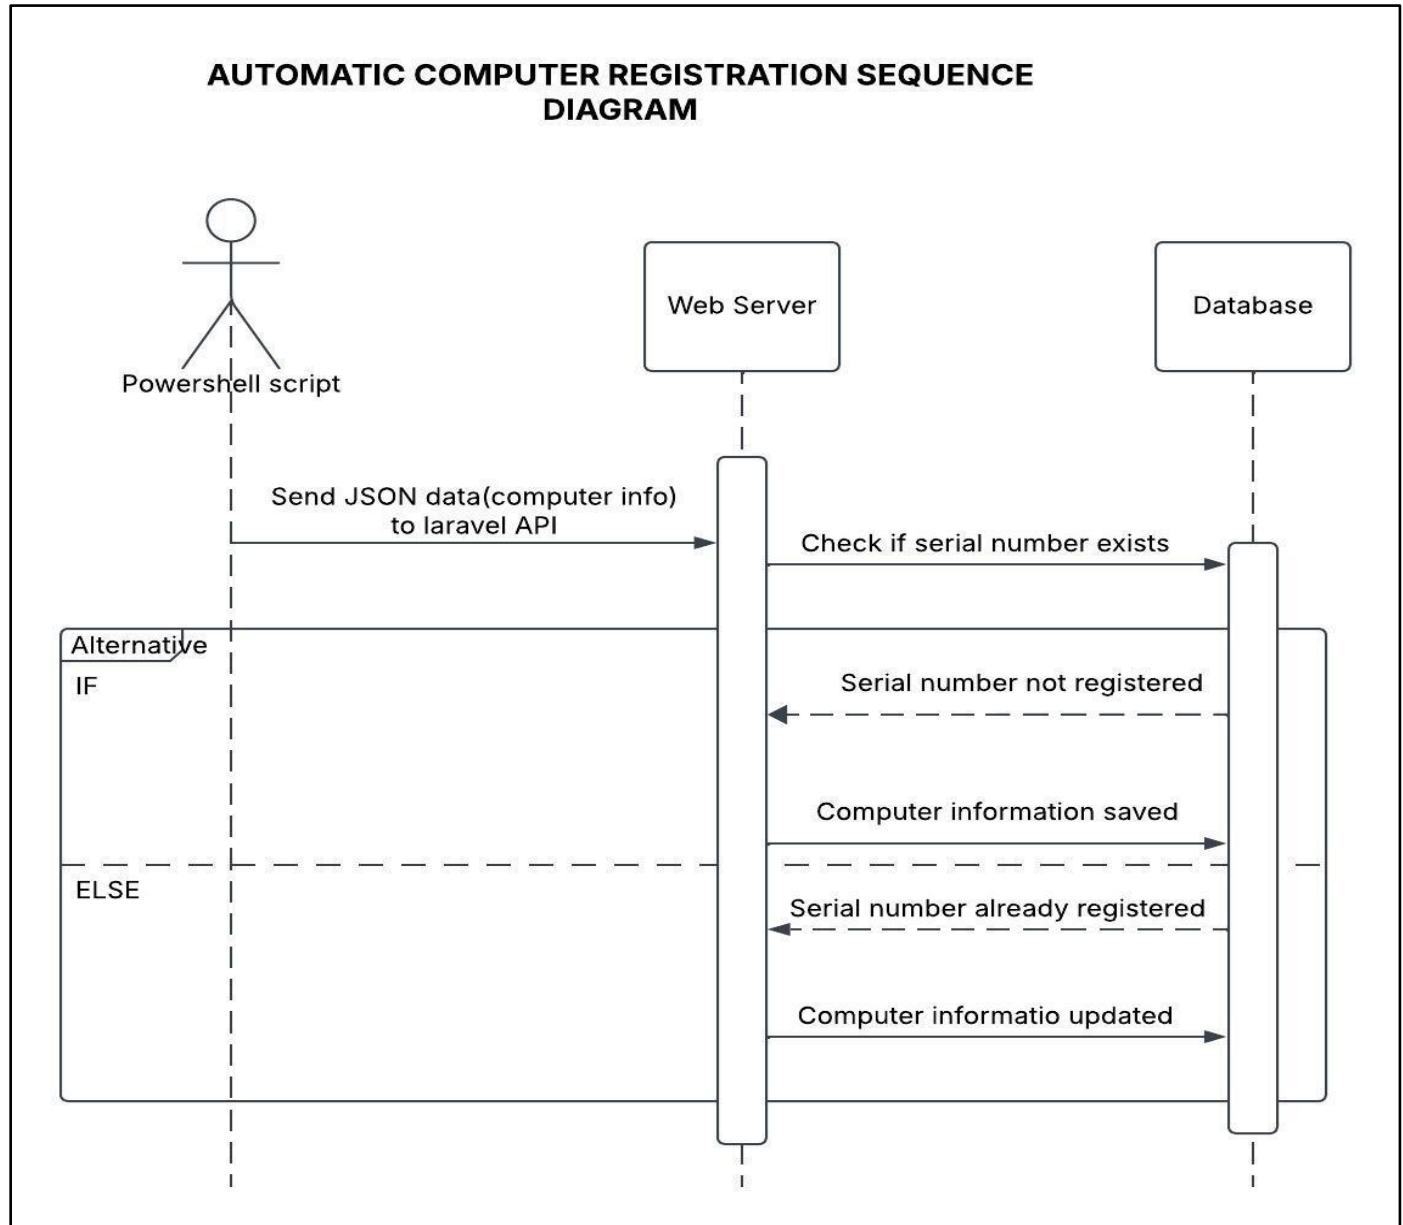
AUTOMATIC COMPUTER REGISTRATION SEQUENCE DIAGRAM

Powershell script

Web Server

Database

Send JSON data(computer info) to laravel API

Check if serial number exists

Alternative

IF

Serial number not registered

Computer information saved

ELSE

Serial number already registered

Computer informatio updated